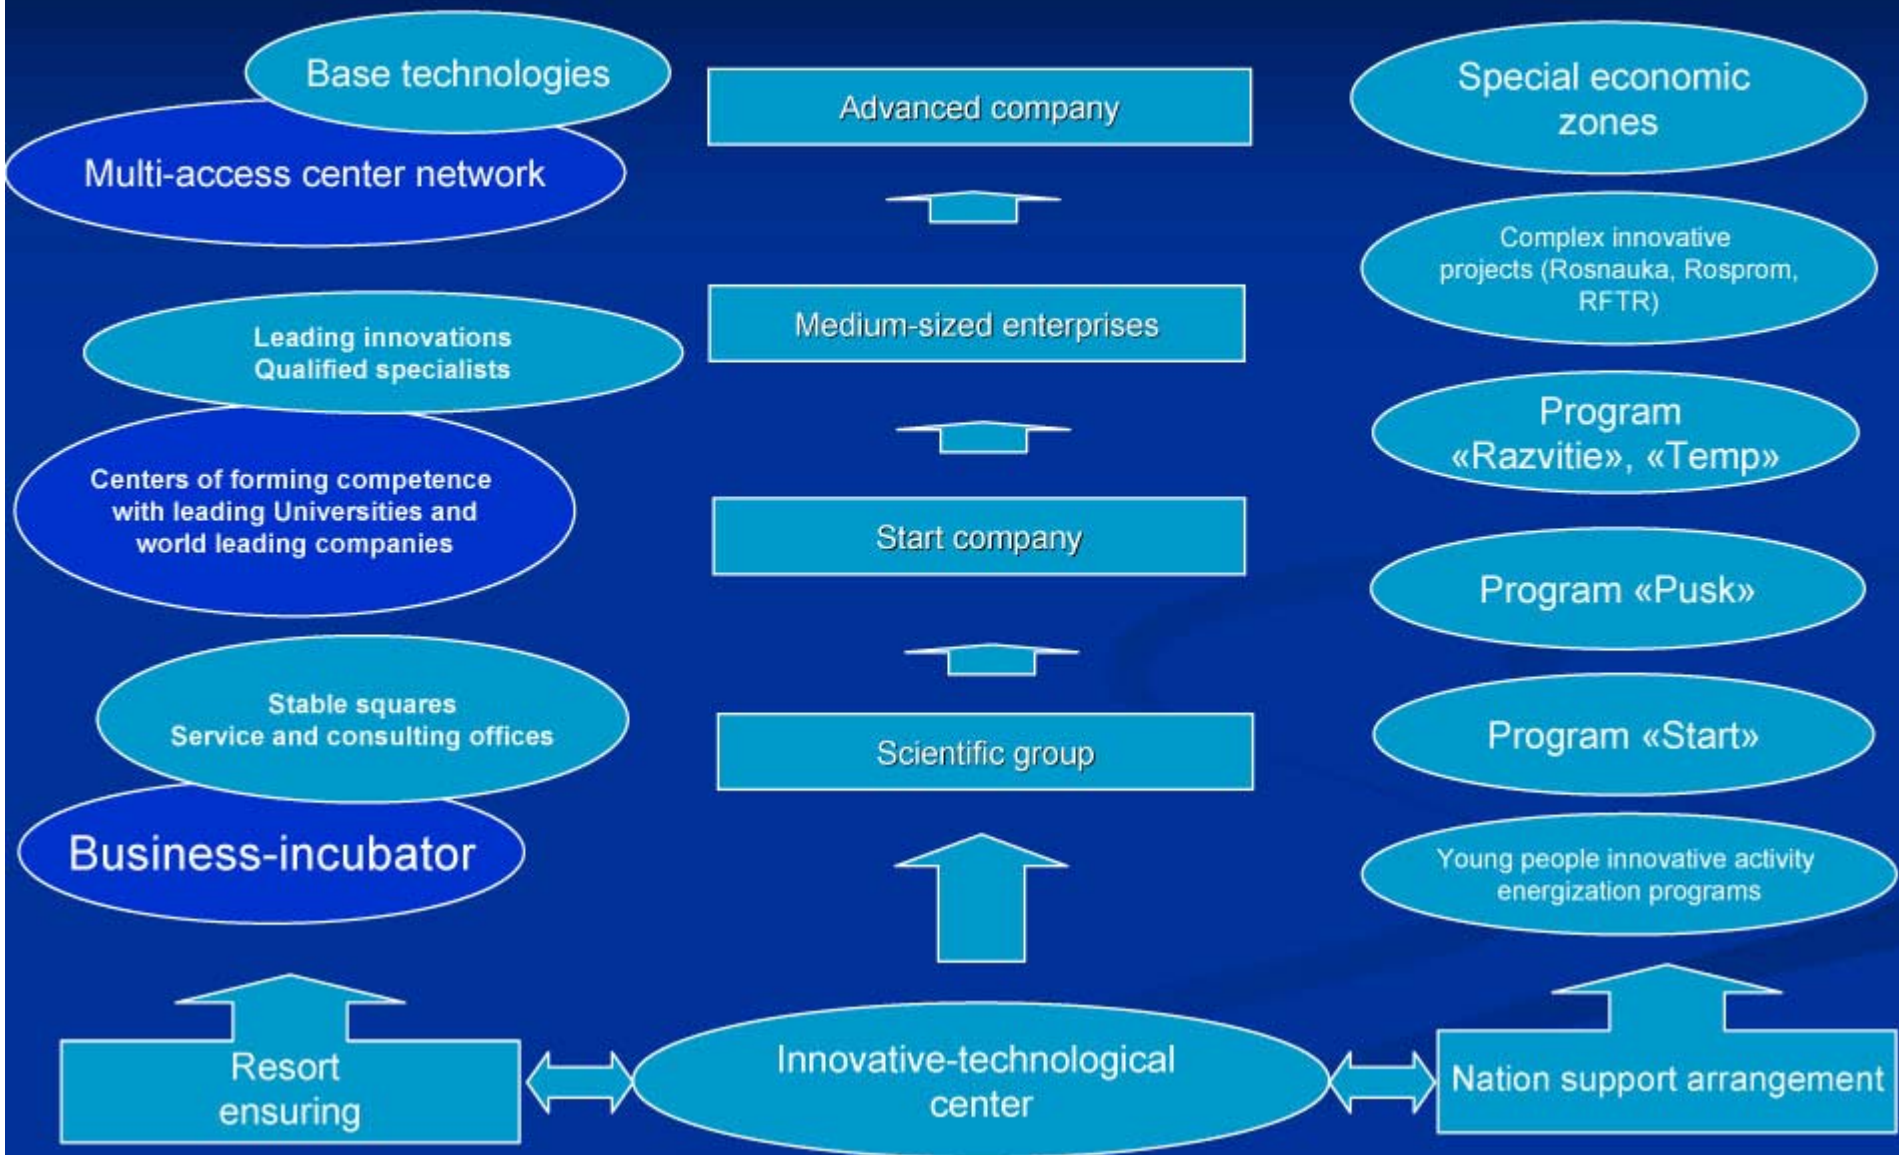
Base technologies

Multi-access center network

Leading innovations
Qualified specialists

Centers of forming competence with leading Universities and world leading companies

Stable squares
Service and consulting offices

Business-incubator

Advanced company

Medium-sized enterprises

Start company

Scientific group

Special economic zones

Complex innovative projects (Rosnauka, Rosprom, RFTR)

Program «Razvitie», «Temp»

Program «Pusk»

Program «Start»

Young people innovative activity energization programs

Resort ensuring

Innovative-technological center

Nation support arrangement